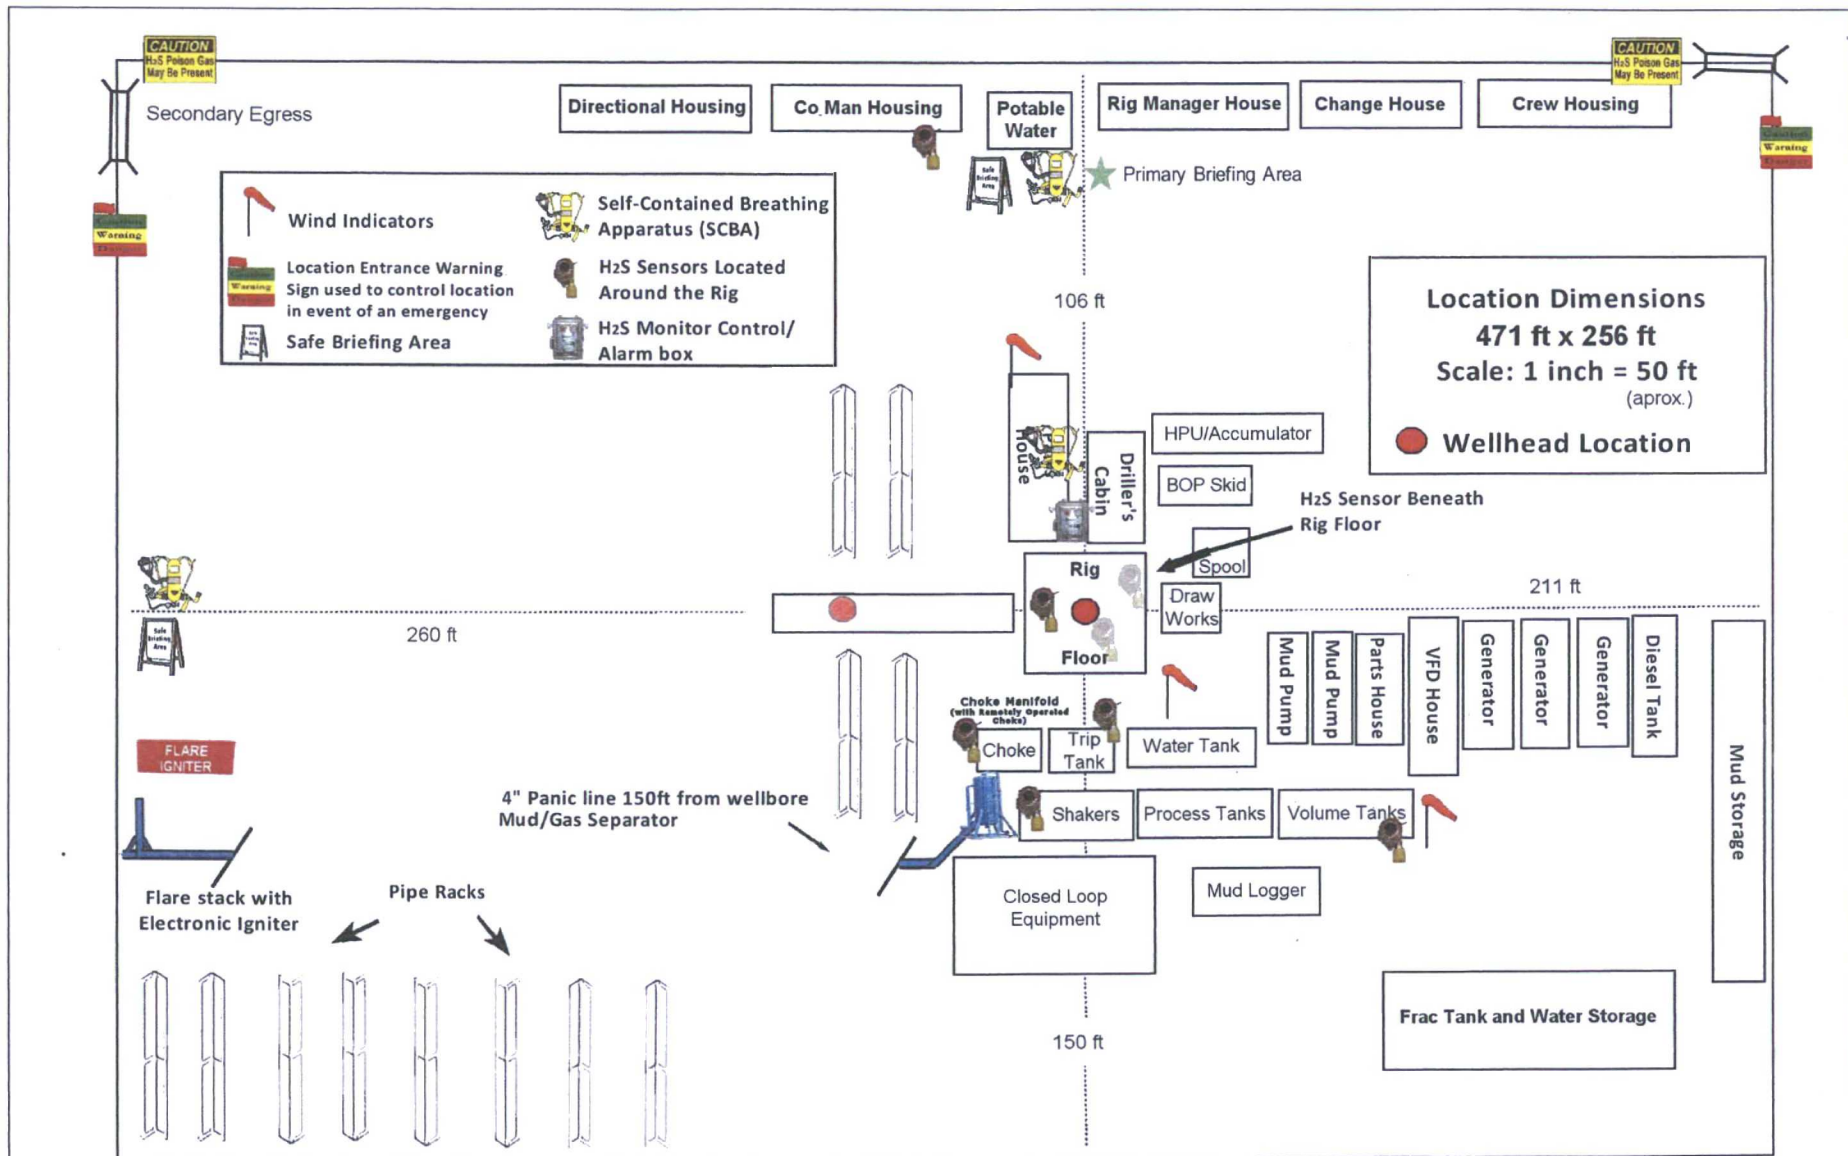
CAUTION
H₂S Poison Gas
May Be Present

Secondary Egress

Directional Housing

Co Man Housing

Potable Water

Rig Manager House

Change House

Crew Housing

CAUTION
H₂S Poison Gas
May Be Present

Primary Briefing Area

Wind Indicators

Self-Contained Breathing Apparatus (SCBA)

Location Entrance Warning Sign used to control location in event of an emergency

H₂S Sensors Located Around the Rig

Safe Briefing Area

H₂S Monitor Control/ Alarm box

106 ft

Location Dimensions
471 ft x 256 ft
Scale: 1 inch = 50 ft
(aprox.)
Wellhead Location

HPU/Accumulator

House

Driller's Cabin

BOP Skid

H₂S Sensor Beneath Rig Floor

Spool

Rig

Draw Works

211 ft

260 ft

Floor

Mud Pump

Mud Pump

Parts House

VFD House

Generator

Generator

Generator

Diesel Tank

Choke Manifold (with Remotely Operated Choke)

Choke

Trip Tank

Water Tank

FLARE IGNITER

4" Panic line 150ft from wellbore
Mud/Gas Separator

Shakers

Process Tanks

Volume Tanks

Mud Storage

Flare stack with Electronic Igniter

Pipe Racks

Closed Loop Equipment

Mud Logger

Frac Tank and Water Storage

150 ft